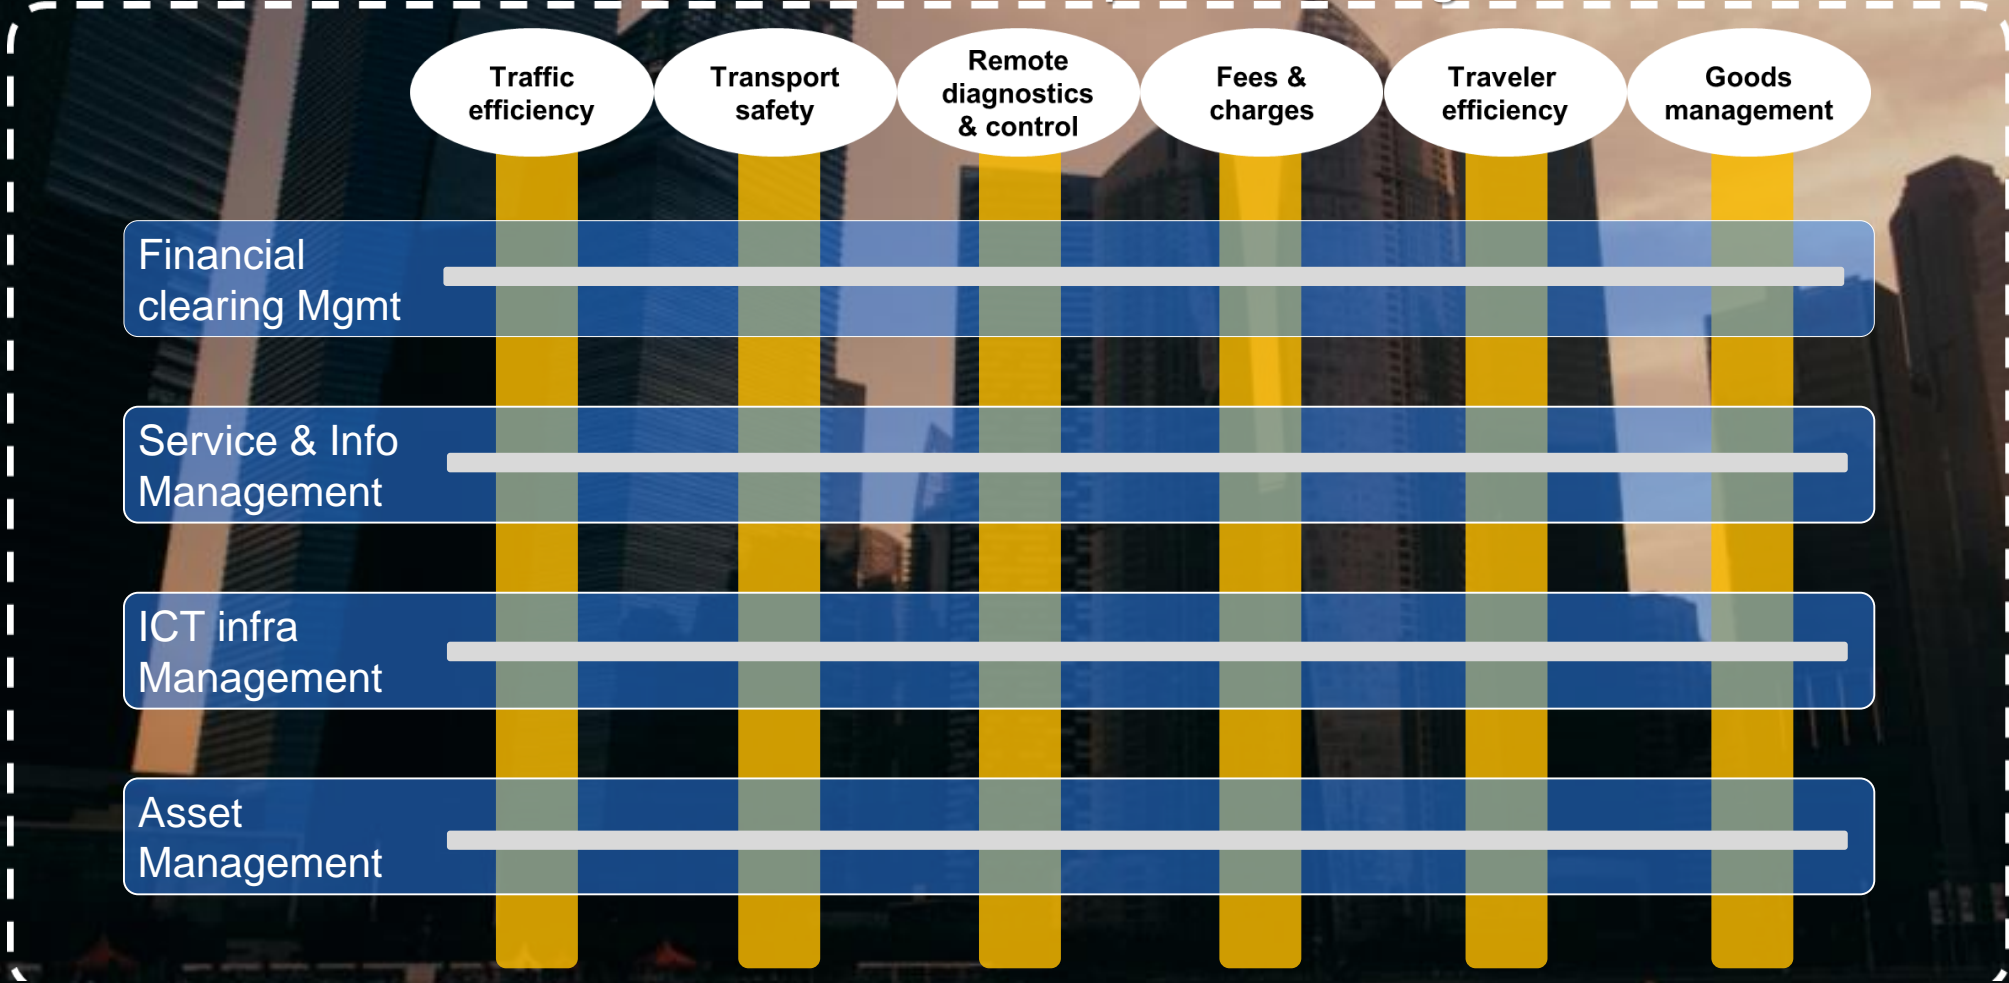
Traffic efficiency

Transport safety

Remote diagnostics & control

Fees & charges

Traveler efficiency

Goods management

Financial clearing Mgmt

Service & Info Management

ICT infra Management

Asset Management